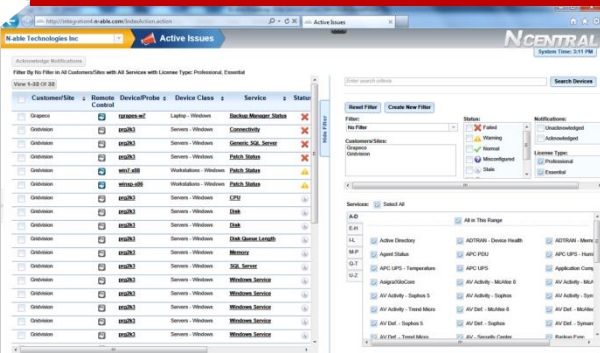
http://integration4.n-able.com/listedAction.action
Active Issues
N-able Technologies Inc
Active Issues
N CENTRAL
System Time: 3:11 PM
Acknowledge Notifications
Filter By No Filter in All Customers/Sites with All Services with License Type: Professional, Essential
View 1-30 Of 30

| | Customer/Site | Remote Control | Device/Probe | Device Class | Service | Status |
|---|---|---|---|---|---|---|
| | Grapeco | | rgrapes-w7 | Laptop - Windows | Backup Manager Status | |
| | Gridvision | | prg2k3 | Servers - Windows | Connectivity | |
| | Gridvision | | prg2k3 | Servers - Windows | Generic SQL Server | |
| | Gridvision | | prg2k3 | Servers - Windows | Patch Status | |
| | Gridvision | | win7-x86 | Workstations - Windows | Patch Status | |
| | Gridvision | | winxp-x86 | Workstations - Windows | Patch Status | |
| | Gridvision | | prg2k3 | Servers - Windows | CPU | |
| | Gridvision | | prg2k3 | Servers - Windows | Disk | |
| | Gridvision | | prg2k3 | Servers - Windows | Disk | |
| | Gridvision | | prg2k3 | Servers - Windows | Disk Queue Length | |
| | Gridvision | | prg2k3 | Servers - Windows | Memory | |
| | Gridvision | | prg2k3 | Servers - Windows | SQL Server | |
| | Gridvision | | prg2k3 | Servers - Windows | Windows Service | |
| | Gridvision | | prg2k3 | Servers - Windows | Windows Service | |
| | Gridvision | | prg2k3 | Servers - Windows | Windows Service | |
| | Gridvision | | prg2k3 | Servers - Windows | Windows Service | |
| | Gridvision | | prg2k3 | Servers - Windows | Windows Service | |

Hide Filter
Enter search criteria
Search Devices
Reset Filter
Create New Filter
Filter:
No Filter
Customers/Sites:
Grapeco
Gridvision
Status:
Failed
Warning
Normal
Misconfigured
Stale
Notifications:
Unacknowledged
Acknowledged
License Type:
Professional
Essential
Services:
Select All
A-D
E-H
I-L
M-P
Q-T
U-Z
All in This Range
Active Directory
ADTRAN - Device Health
ADTRAN - Mem
Agent Status
APC PDU
APC UPS - Hum
APC UPS - Temperature
APC UPS
Application Com
Asigra/iGoCom
AV Activity - McAfee 8
AV Activity - McA
AV Activity - Sophos 5
AV Activity - Sophos
AV Activity - Sym
AV Activity - Trend Micro
AV Def. - McAfee 8
AV Def. - McAfee
AV Def. - Sophos 5
AV Def. - Sophos
AV Def. - Syman
AV Def. - Trend Micro
AV - Security Center
Backup Exec